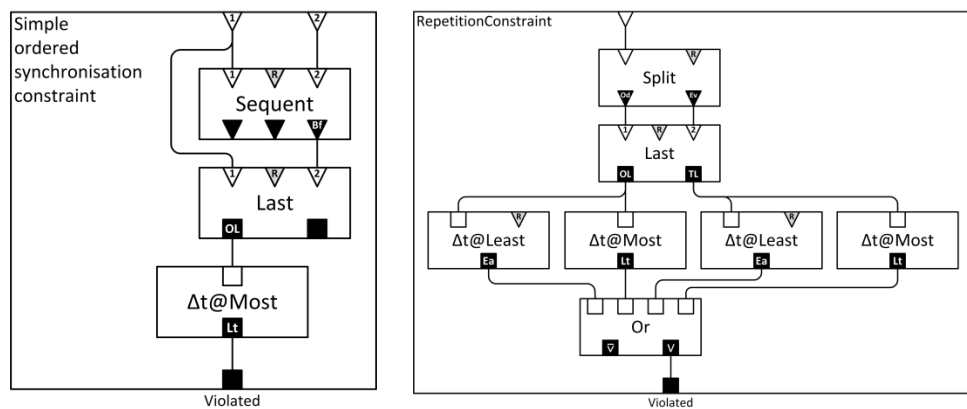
Simple ordered synchronisation constraint

1 2

1 R 2

Sequent

Bf

1 R 2

Last

OL

Δt@Most

Lt

Violated

RepetitionConstraint

R

Split

Od Ev

1 R 2

Last

OL TL

R

Δt@Least

Ea

Δt@Most

Lt

R

Δt@Least

Ea

Δt@Most

Lt

Or

$\overline{\vee}$ V

Violated